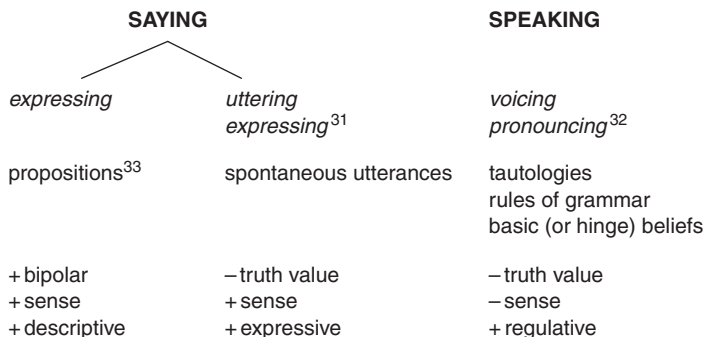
| SAYING | | SPEAKING |
|---|---|---|
| *expressing* | *uttering* *expressing*$^{31}$ | *voicing* *pronouncing*$^{32}$ |
| propositions$^{33}$ | spontaneous utterances | tautologies<br>rules of grammar<br>basic (or hinge) beliefs |
| + bipolar<br>+ sense<br>+ descriptive | – truth value<br>+ sense<br>+ expressive | – truth value<br>– sense<br>+ regulative |